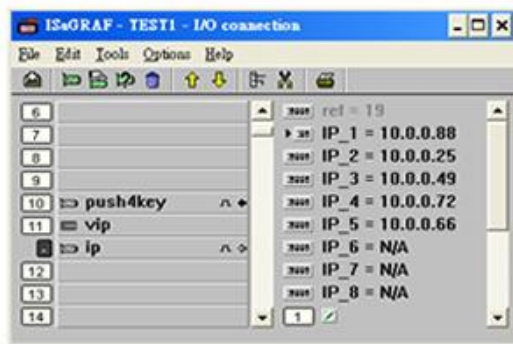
ISaGRAF - TEST1 - I/O connection

File Edit Tools Options Help

6
7
8
9
10 push4key
11 vip
ip
12
13
14

ref = 19
IP_1 = 10.0.0.88
IP_2 = 10.0.0.25
IP_3 = 10.0.0.49
IP_4 = 10.0.0.72
IP_5 = 10.0.0.66
IP_6 = N/A
IP_7 = N/A
IP_8 = N/A
1